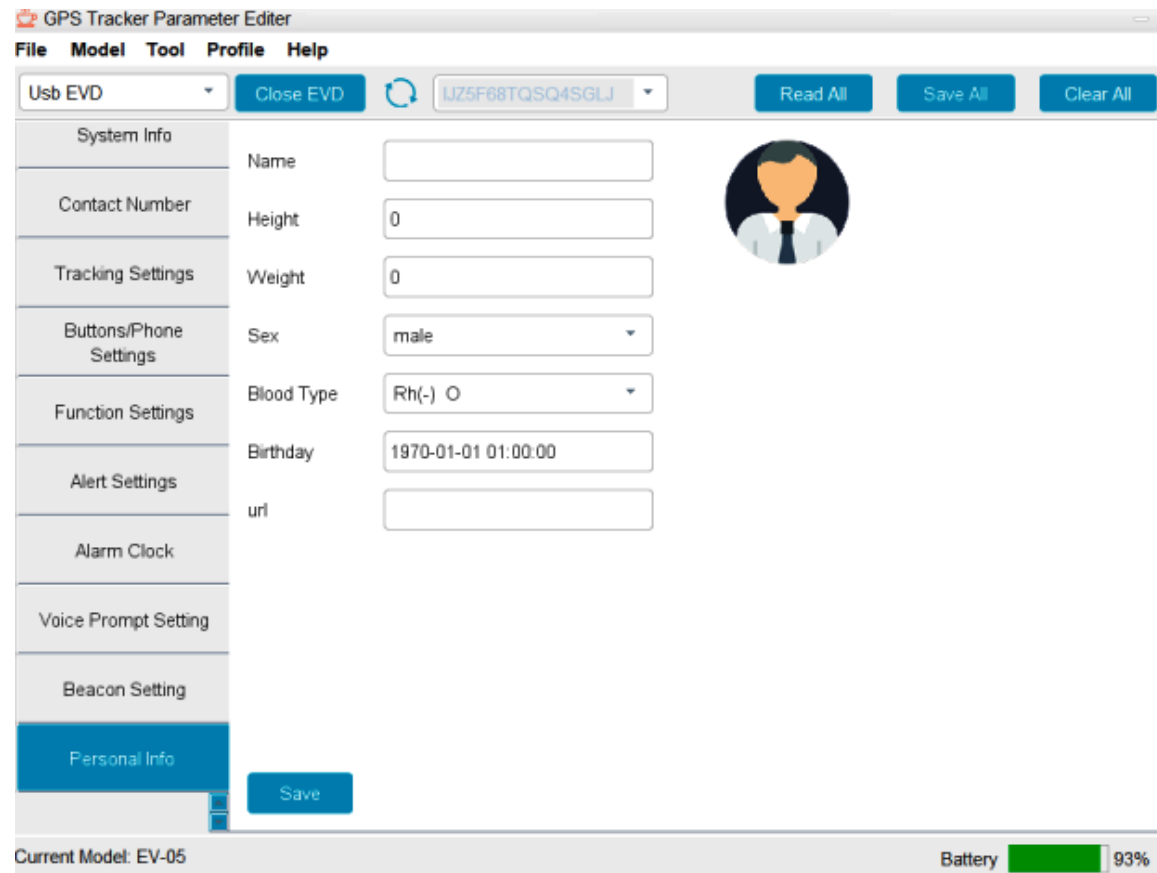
GPS Tracker Parameter Editer

File Model Tool Profile Help

Usb EVD
Close EVD
IJZ5F68TQSQ4SGLJ
Read All
Save All
Clear All

System Info
Contact Number
Tracking Settings
Buttons/Phone Settings
Function Settings
Alert Settings
Alarm Clock
Voice Prompt Setting
Beacon Setting
Personal Info

| | |
|---|---|
| Name | |
| Height | 0 |
| Weight | 0 |
| Sex | male |
| Blood Type | Rh(-) O |
| Birthday | 1970-01-01 01:00:00 |
| url | |

Save

Current Model: EV-05
Battery 93%